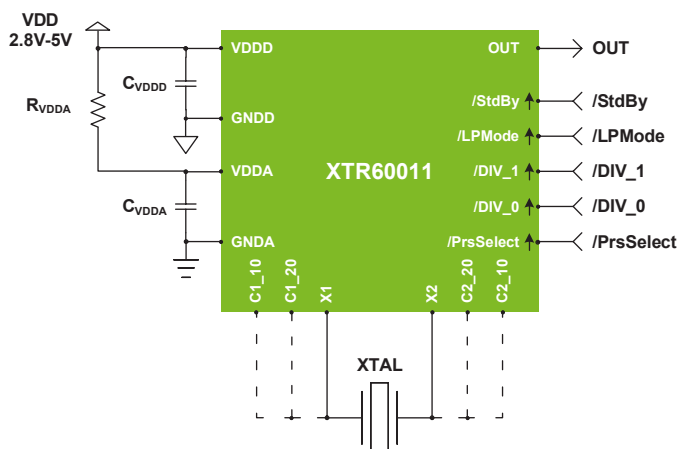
VDD
2.8V-5V

$C_{VDDD}$

$R_{VDDA}$

$C_{VDDA}$

VDDD
GNDD
VDDA
GNDA

XTR60011

OUT
/StdBy
/LPMode
/DIV_1
/DIV_0
/PrsSelect

OUT
/StdBy
/LPMode
/DIV_1
/DIV_0
/PrsSelect

C1_10
C1_20
X1
X2
C2_20
C2_10

XTAL